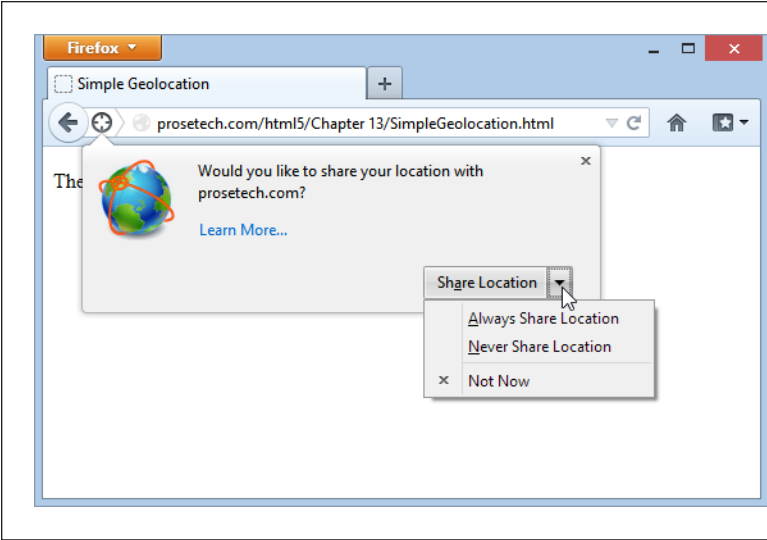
Firefox

Simple Geolocation

+

prosetech.com/html5/Chapter 13/SimpleGeolocation.html

The

Would you like to share your location with prosetech.com?

×

Learn More...

Share Location

Always Share Location

Never Share Location

× Not Now